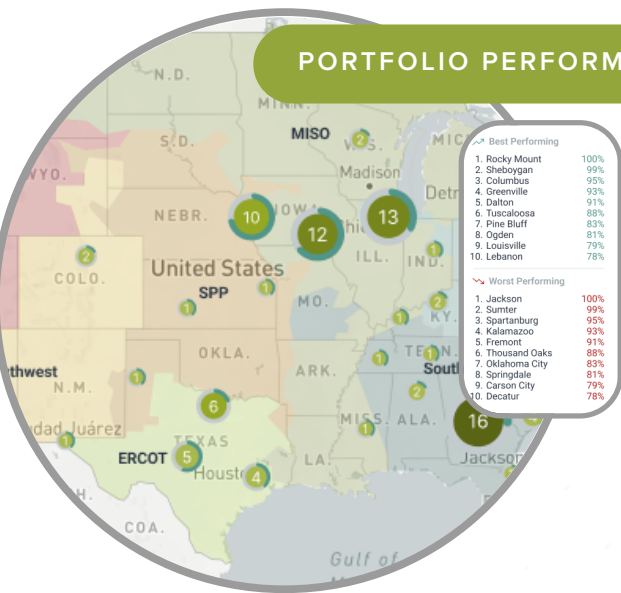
PORTFOLIO PERFORM

Best Performing

| | |
|---|---|
| 1. Rocky Mount | 100% |
| 2. Sheboygan | 99% |
| 3. Columbus | 95% |
| 4. Greenville | 93% |
| 5. Dalton | 91% |
| 6. Tuscaloosa | 88% |
| 7. Pine Bluff | 83% |
| 8. Ogden | 81% |
| 9. Louisville | 79% |
| 10. Lebanon | 78% |

Worst Performing

| | |
|---|---|
| 1. Jackson | 100% |
| 2. Sumter | 99% |
| 3. Spartanburg | 95% |
| 4. Kalamazoo | 93% |
| 5. Fremont | 91% |
| 6. Thousand Oaks | 88% |
| 7. Oklahoma City | 83% |
| 8. Springdale | 81% |
| 9. Carson City | 79% |
| 10. Decatur | 78% |

N.D.
MINN.
MISO
2
S.D.
WIS.
MICH.
WYO.
Madison
Detr
NEBR.
10
IOWA
12
13
Chic
2
COLO.
United States
ILL.
IND.
SPP
1
1
MO.
2
KY.
1
1
1
thwest
OKLA.
1
TENN.
1
South
N.M.
ARK.
2
1
6
dad Juárez
TEXAS
1
MISS.
ALA.
1
16
ERCOT
5
LA.
Jackson
Houston
4
COA.
Gulf of